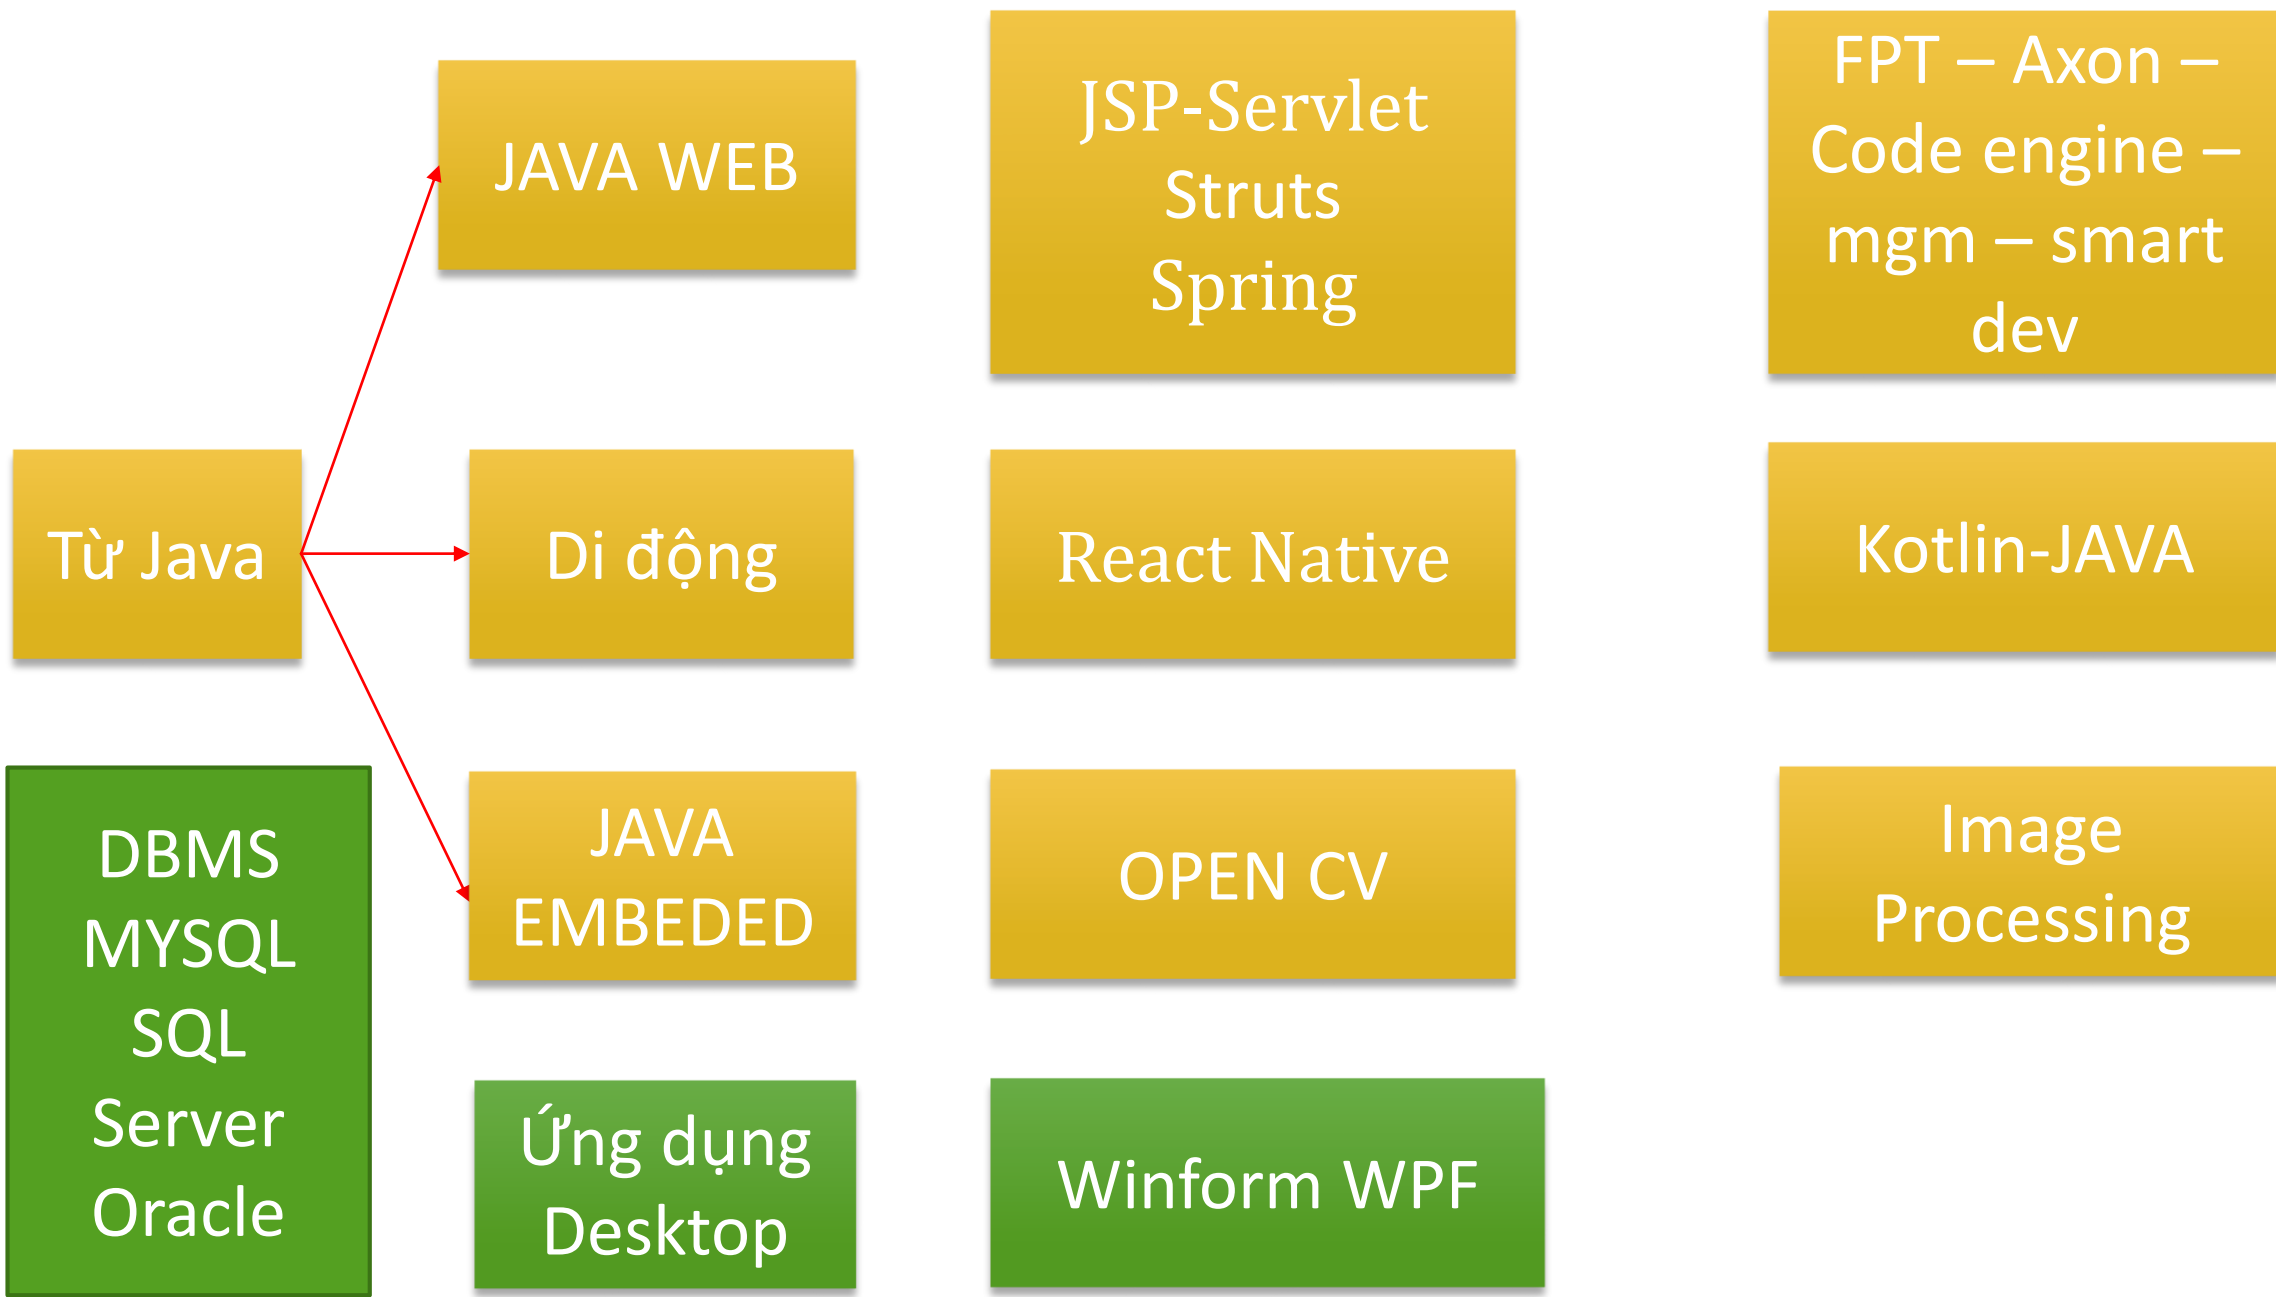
JAVA WEB

JSP-Servlet
Struts
Spring

FPT – Axon – Code engine – mgm – smart dev

Từ Java

Di động

React Native

Kotlin-JAVA

DBMS
MYSQL
SQL
Server
Oracle

JAVA EMBEDED

OPEN CV

Image Processing

Ứng dụng Desktop

Winform WPF